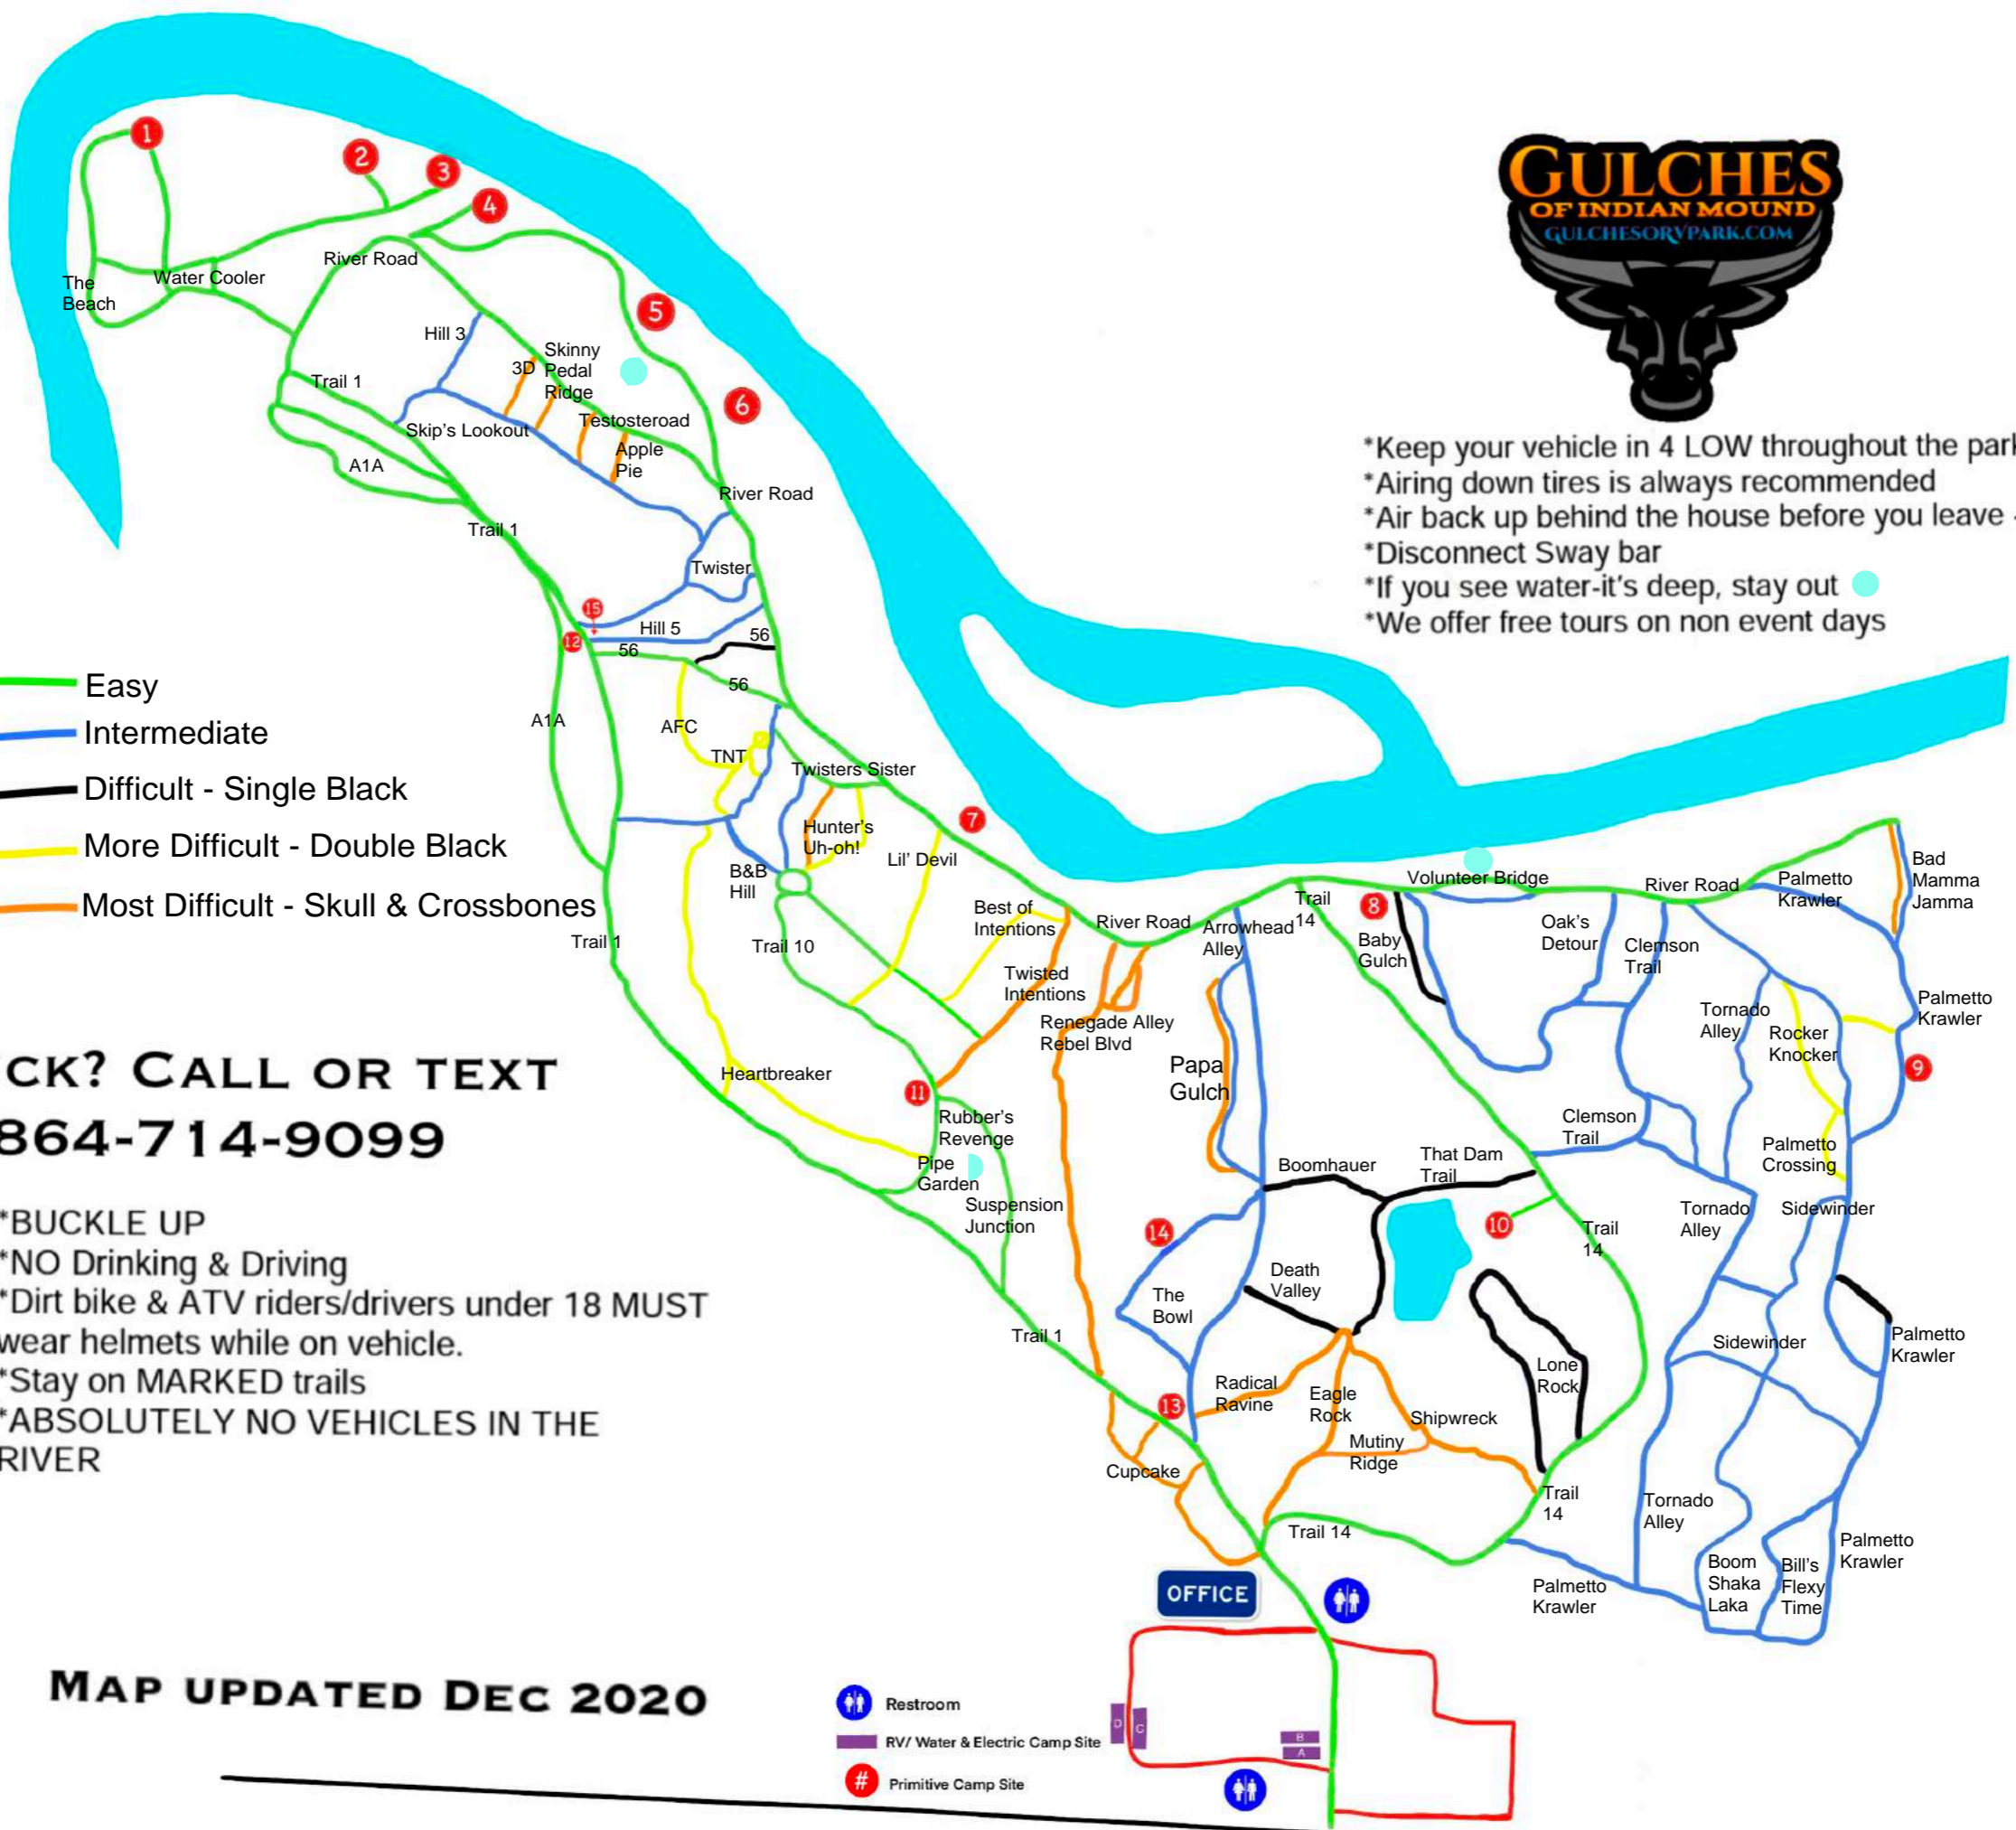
GULCHES
OF INDIAN MOUND
GULCHESORVPARK.COM

*Keep your vehicle in 4 LOW throughout the par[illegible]
*Airing down tires is always recommended
*Air back up behind the house before you leave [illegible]
*Disconnect Sway bar
*If you see water-it's deep, stay out
*We offer free tours on non event days

1
2
3
4
5
6
7
8
9
10
11
12
13
14
15

The Beach
Water Cooler
River Road
Hill 3
Skinny Pedal Ridge
3D
Trail 1
Skip's Lookout
Testosteroad
Apple Pie
A1A
River Road
Trail 1
Twister
Hill 5
56
56
56
A1A
AFC
TNT
Twisters Sister
Hunter's Uh-oh!
Lil' Devil
B&B Hill
Trail 10
Trail 1
Best of Intentions
Twisted Intentions
River Road
Arrowhead Alley
Trail 14
Baby Gulch
Volunteer Bridge
Oak's Detour
Clemson Trail
River Road
Palmetto Krawler
Bad Mamma Jamma
Palmetto Krawler
Tornado Alley
Rocker Knocker
Renegade Alley
Rebel Blvd
Papa Gulch
Heartbreaker
Rubber's Revenge
Pipe Garden
Suspension Junction
Clemson Trail
Palmetto Crossing
Boomhauer
That Dam Trail
Trail 14
Tornado Alley
Sidewinder
Death Valley
The Bowl
Trail 1
Sidewinder
Palmetto Krawler
Lone Rock
Radical Ravine
Eagle Rock
Shipwreck
Mutiny Ridge
Cupcake
Trail 14
Trail 14
Tornado Alley
Palmetto Krawler
Boom Shaka Laka
Bill's Flexy Time
Palmetto Krawler
OFFICE

Easy
Intermediate
Difficult - Single Black
More Difficult - Double Black
Most Difficult - Skull & Crossbones

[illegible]CK? CALL OR TEXT
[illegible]864-714-9099

*BUCKLE UP
*NO Drinking & Driving
*Dirt bike & ATV riders/drivers under 18 MUST wear helmets while on vehicle.
*Stay on MARKED trails
*ABSOLUTELY NO VEHICLES IN THE RIVER

MAP UPDATED DEC 2020

Restroom
RV/ Water & Electric Camp Site
# Primitive Camp Site
D
C
B
A